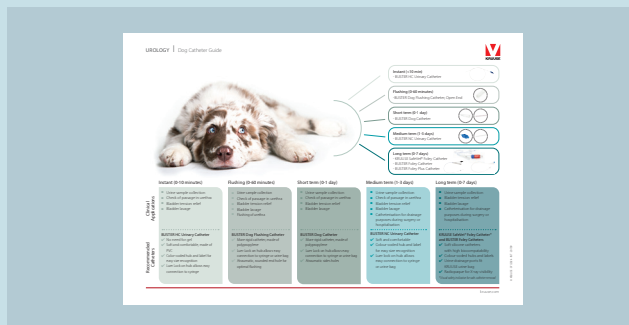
UROLOGY | Dog Catheter Guide

KRUUSE

Instant (<10 min)
• BUSTER NC Urinary Catheter

Flushing (0-60 minutes)
• BUSTER Dog Flushing Catheter Open End

Short term (0-1 day)
• BUSTER Dog Catheter

Medium term (1-3 days)
• BUSTER NC Urinary Catheter

Long term (0-7 days)
• KRUUSE SafeVet® Foley Catheter
• BUSTER Foley Catheter
• BUSTER Foley Plus Catheter

| | Instant (0-10 minutes) | Flushing (0-60 minutes) | Short term (0-1 day) | Medium term (1-3 days) | Long term (0-7 days) |
|---|---|---|---|---|---|
| Clinical Applications | Urine sample collection; Check of passage in urethra; Bladder pressure relief; Bladder lavage | Urine sample collection; Check of passage in urethra; Bladder pressure relief; Bladder lavage; Flushing of urethra | Urine sample collection; Check of passage in urethra; Bladder pressure relief; Bladder lavage | Urine sample collection; Check of passage in urethra; Bladder pressure relief; Bladder lavage; Catheterisation for drainage purposes during surgery or hospitalisation | Urine sample collection; Bladder pressure relief; Bladder lavage; Catheterisation for drainage purposes during surgery or hospitalisation |
| Recommended Catheters | BUSTER NC Urinary Catheter: No stretched girl; Soft and comfortable, made of PVC; Colour-coded hub and label for easy size recognition; Luer lock or hub allows easy connection to syringe | BUSTER Dog Flushing Catheter: Open type catheter, made of polypropylene; Luer lock or hub allows easy connection to syringe or extension; Atraumatic, rounded end tip for optimal flushing | BUSTER Dog Catheter: Open type catheter, made of polypropylene; Luer lock or hub allows easy connection to syringe or extension; Atraumatic side holes | BUSTER NC Urinary Catheter: Soft and comfortable; Colour-coded hub and label for easy size recognition; Luer lock or hub allows easy connection to syringe or extension | KRUUSE SafeVet® Foley Catheter and BUSTER Foley Catheters: Soft silicone catheters with large draining capability; Colour-coded hubs and labels; Allows drainage bag to be attached; Technology for X-ray visibility; Proximally located side holes |

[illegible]